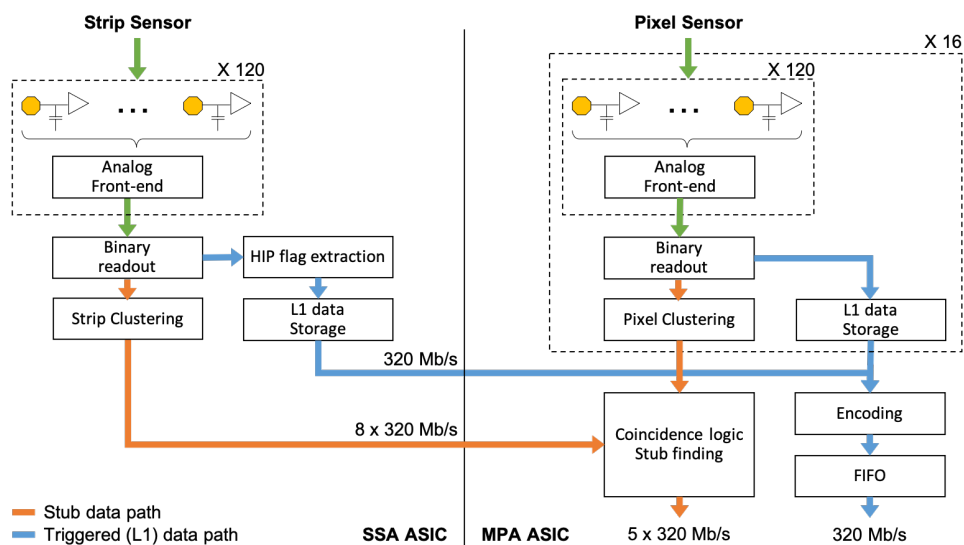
Strip Sensor

X 120

. . .

Analog Front-end

Binary readout

HIP flag extraction

Strip Clustering

L1 data Storage

Pixel Sensor

X 16

X 120

. . .

Analog Front-end

Binary readout

Pixel Clustering

L1 data Storage

320 Mb/s

8 x 320 Mb/s

Coincidence logic Stub finding

Encoding

FIFO

Stub data path

Triggered (L1) data path

SSA ASIC

MPA ASIC

5 x 320 Mb/s

320 Mb/s